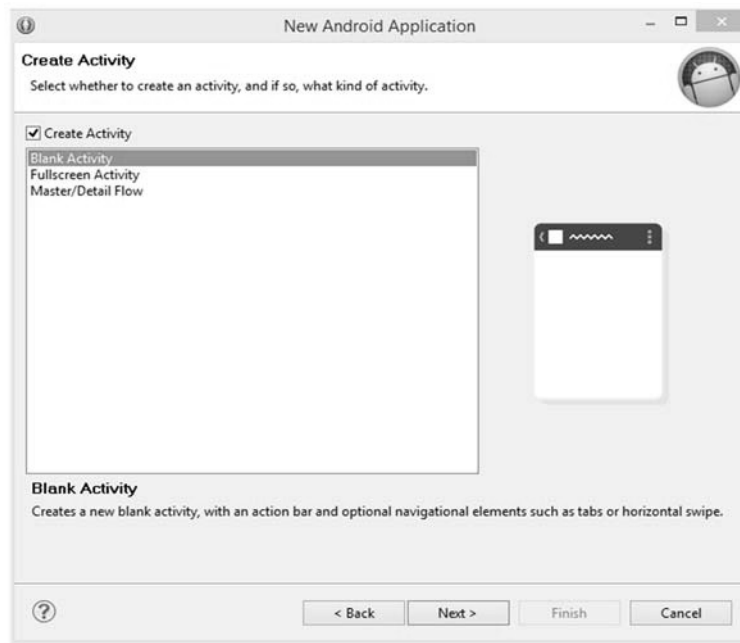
New Android Application

Create Activity

Select whether to create an activity, and if so, what kind of activity.

Create Activity

Blank Activity
Fullscreen Activity
Master/Detail Flow

Blank Activity

Creates a new blank activity, with an action bar and optional navigational elements such as tabs or horizontal swipe.

?

< Back

Next >

Finish

Cancel